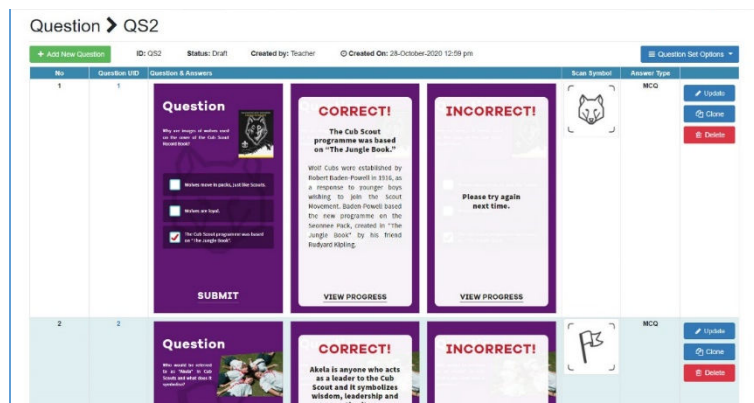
Question > QS2

+ Add New Question ID: QS2 Status: Draft Created by: Teacher Created On: 28-October-2020 12:59 pm

Question Set Options

| No | Question UID | Question & Answers | | | Scan Symbol | Answer Type | |
|---|---|---|---|---|---|---|---|
| 1 | 1 | Question Why are images of wolves used on the cover of the Cub Scout Record Book? Wolves move in packs, just like Scouts. Wolves are loyal. The Cub Scout programme was based on "The Jungle Book". SUBMIT | CORRECT! The Cub Scout programme was based on "The Jungle Book." Wolf Cubs were established by Robert Baden-Powell in 1916, as a response to younger boys wishing to join the Scout Movement. Baden-Powell based the new programme on the Seeonee Pack, created in "The Jungle Book" by his friend Rudyard Kipling. VIEW PROGRESS | INCORRECT! Please try again next time. VIEW PROGRESS | | MCQ | Update Clone Delete |
| 2 | 2 | Question Who would be referred to as "Akela" in Cub Scouts and what does it symbolize? | CORRECT! Akela is anyone who acts as a leader to the Cub Scout and it symbolizes wisdom, leadership and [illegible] | INCORRECT! | | MCQ | Update Clone Delete |